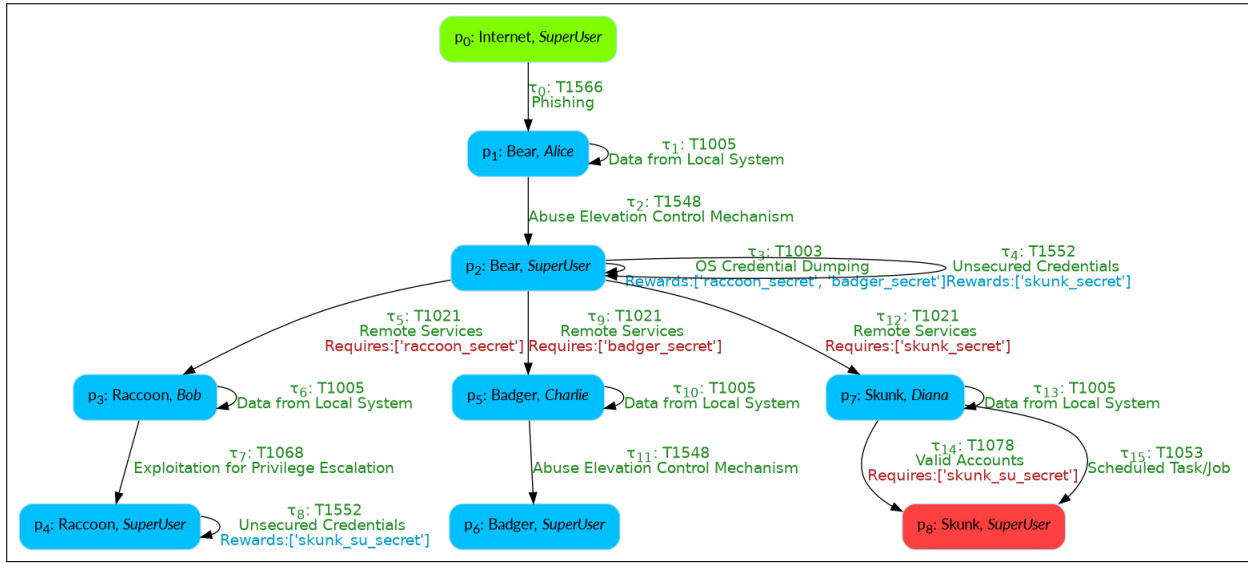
$p_0$: Internet, *SuperUser*

$\tau_0$: T1566
Phishing

$p_1$: Bear, *Alice*

$\tau_1$: T1005
Data from Local System

$\tau_2$: T1548
Abuse Elevation Control Mechanism

$p_2$: Bear, *SuperUser*

$\tau_3$: T1003
OS Credential Dumping
Rewards:['raccoon_secret', 'badger_secret']

$\tau_4$: T1552
Unsecured Credentials
Rewards:['skunk_secret']

$\tau_5$: T1021
Remote Services
Requires:['raccoon_secret']

$\tau_9$: T1021
Remote Services
Requires:['badger_secret']

$\tau_{12}$: T1021
Remote Services
Requires:['skunk_secret']

$p_3$: Raccoon, *Bob*

$\tau_6$: T1005
Data from Local System

$p_5$: Badger, *Charlie*

$\tau_{10}$: T1005
Data from Local System

$p_7$: Skunk, *Diana*

$\tau_{13}$: T1005
Data from Local System

$\tau_7$: T1068
Exploitation for Privilege Escalation

$\tau_{11}$: T1548
Abuse Elevation Control Mechanism

$\tau_{14}$: T1078
Valid Accounts
Requires:['skunk_su_secret']

$\tau_{15}$: T1053
Scheduled Task/Job

$p_4$: Raccoon, *SuperUser*

$\tau_8$: T1552
Unsecured Credentials
Rewards:['skunk_su_secret']

$p_6$: Badger, *SuperUser*

$p_8$: Skunk, *SuperUser*